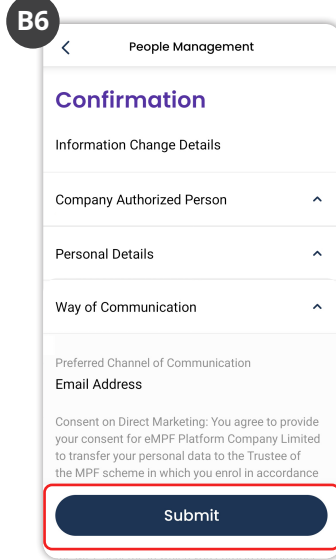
B6

People Management

Confirmation

Information Change Details

Company Authorized Person

Personal Details

Way of Communication

Preferred Channel of Communication

Email Address

Consent on Direct Marketing: You agree to provide your consent for eMPF Platform Company Limited to transfer your personal data to the Trustee of the MPF scheme in which you enrol in accordance

Submit